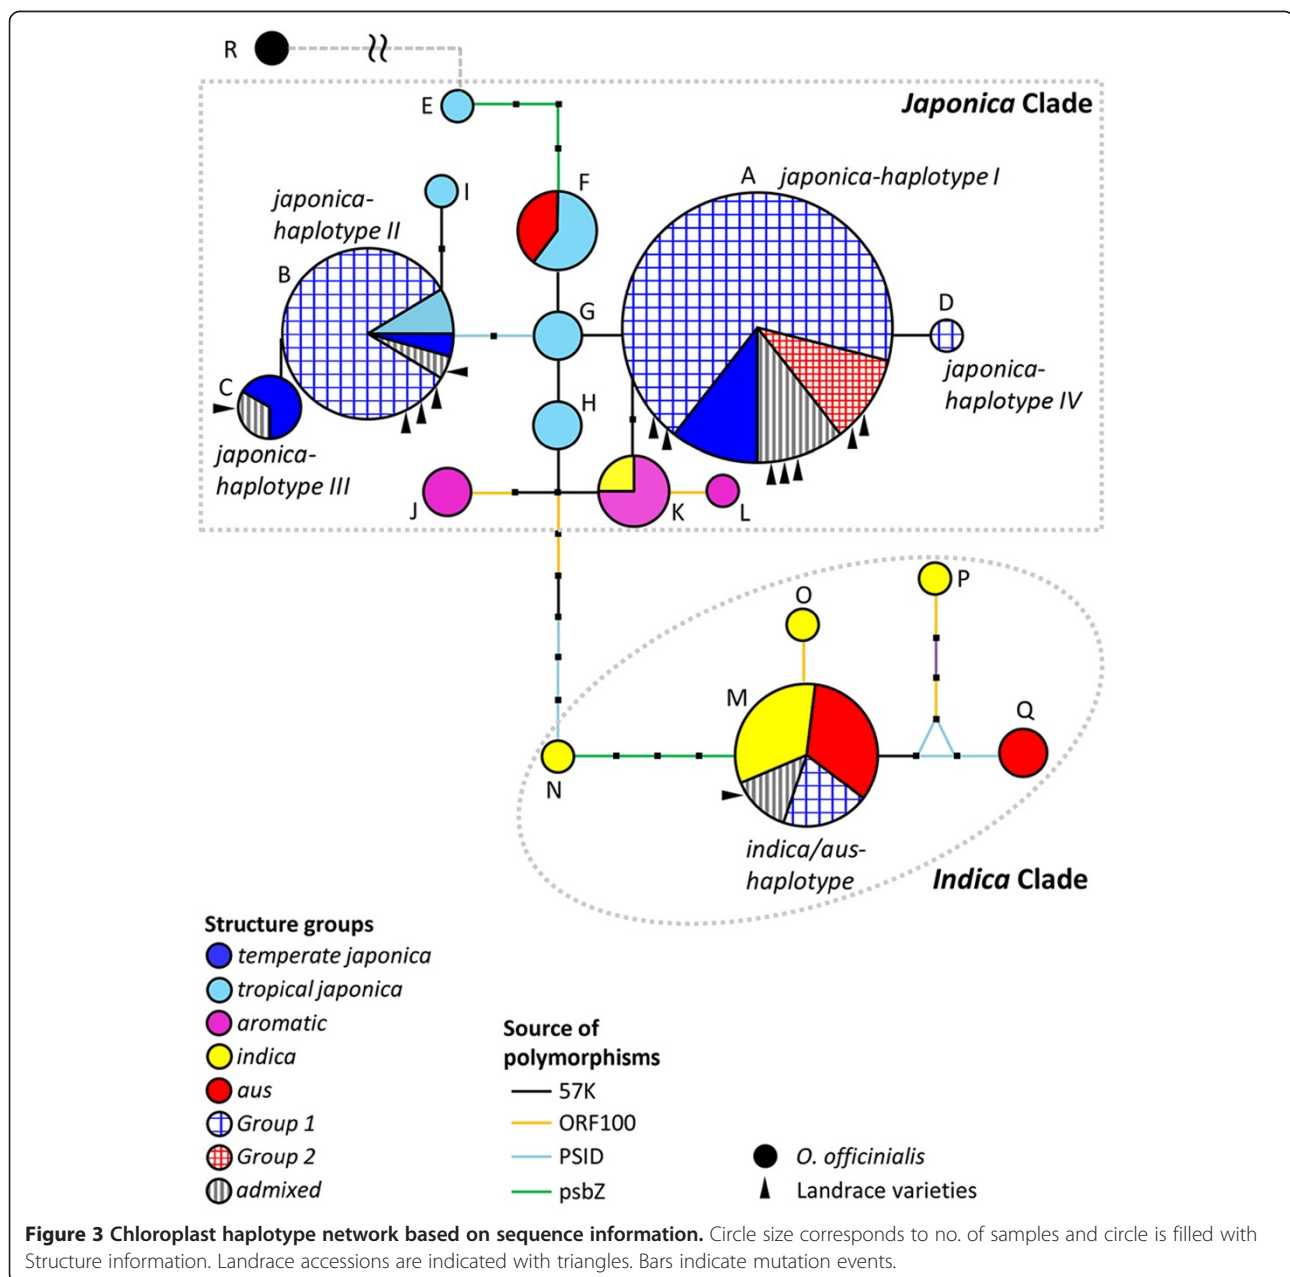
R

E

*Japonica* Clade

F

A *japonica-haplotype I*

I

*japonica-haplotype II*

B

G

D

*japonica-haplotype IV*

C

H

*japonica-haplotype III*

J

K

L

P

O

M

Q

N

*indica/aus-haplotype*

*Indica* Clade

Structure groups
*temperate japonica*
*tropical japonica*
*aromatic*
*indica*
*aus*
*Group 1*
*Group 2*
*admixed*

Source of polymorphisms
57K
ORF100
PSID
psbZ

*O. officinialis*
Landrace varieties

**Figure 3 Chloroplast haplotype network based on sequence information.** Circle size corresponds to no. of samples and circle is filled with Structure information. Landrace accessions are indicated with triangles. Bars indicate mutation events.